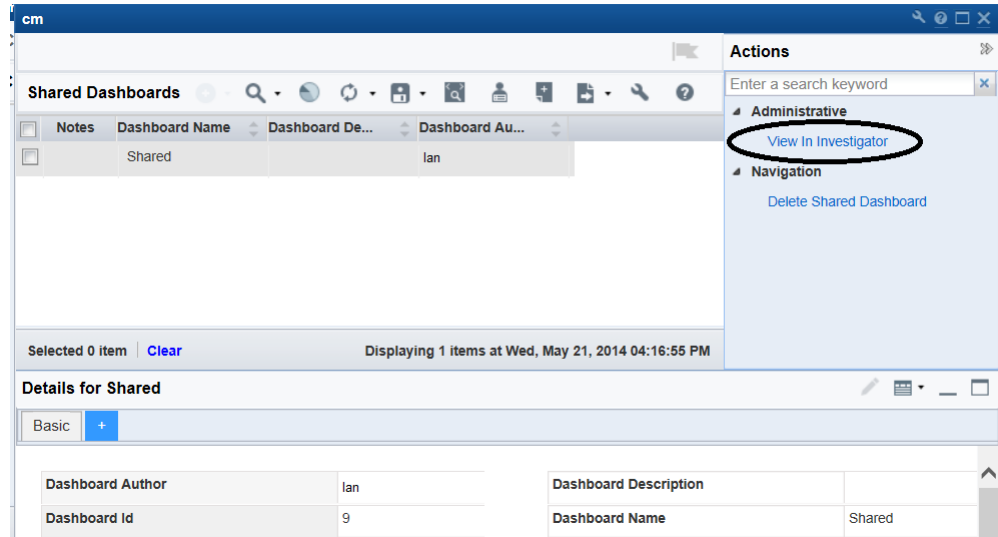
cm

Shared Dashboards

| | Notes | Dashboard Name | Dashboard De... | Dashboard Au... |
|---|---|---|---|---|
| | | Shared | | Ian |

Selected 0 item | Clear

Displaying 1 items at Wed, May 21, 2014 04:16:55 PM

Actions

Enter a search keyword

Administrative

View In Investigator

Navigation

Delete Shared Dashboard

Details for Shared

Basic +

| Dashboard Author | Ian | Dashboard Description | |
|---|---|---|---|
| Dashboard Id | 9 | Dashboard Name | Shared |